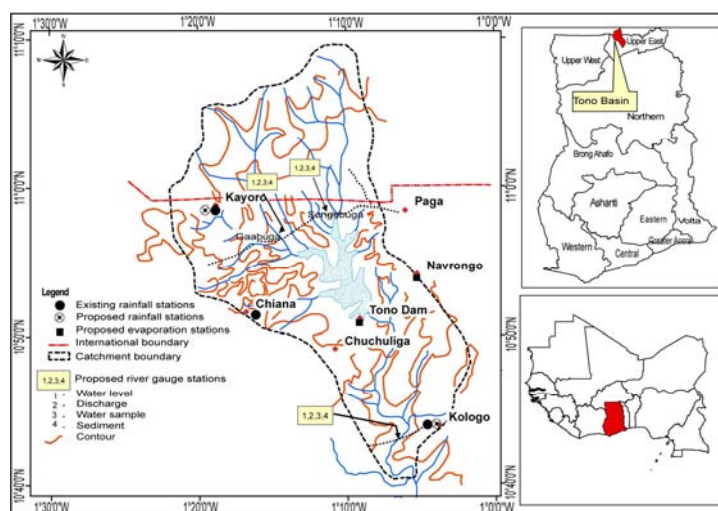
1°30'0"W 1°20'0"W 1°10'0"W 1°0'0"W

11°10'0"N

11°0'0"N

10°50'0"N

10°40'0"N

N S W E

1,2,3,4

1,2,3,4

Kayoro

Paga

Sengeouga

Gaabuga

Navrongo

Chiana

Tono Dam

Chuchuliga

1,2,3,4

Kologo

Legend
Existing rainfall stations
Proposed rainfall stations
Proposed evaporation stations
International boundary
Catchment boundary
1,2,3,4 Proposed river gauge stations
1 - Water level
2 - Discharge
3 - Water sample
4 - Sediment
Contour

1°30'0"W 1°20'0"W 1°10'0"W 1°0'0"W

Upper East
Upper West
Tono Basin
Northern
Brong Ahafo
Ashanti
Eastern
Volta
Greater Accra
Western
Central